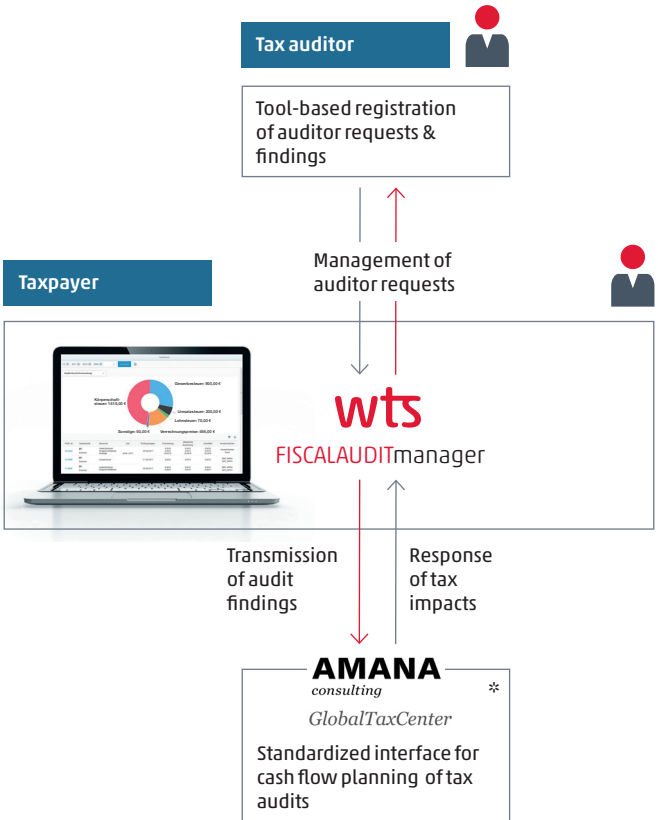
Tax auditor

Tool-based registration of auditor requests & findings

Management of auditor requests

Taxpayer

Gewerbesteuer: 900,00 €
Körperschaftsteuer: 1315,00 €
Umsatzsteuer: 200,00 €
Lohnsteuer: 70,00 €
Sonstige: 50,00 €
Verrechnungspreise: 600,00 €

wts
FISCALAUDITmanager

Transmission of audit findings

Response of tax impacts

AMANA
consulting

GlobalTaxCenter

Standardized interface for cash flow planning of tax audits